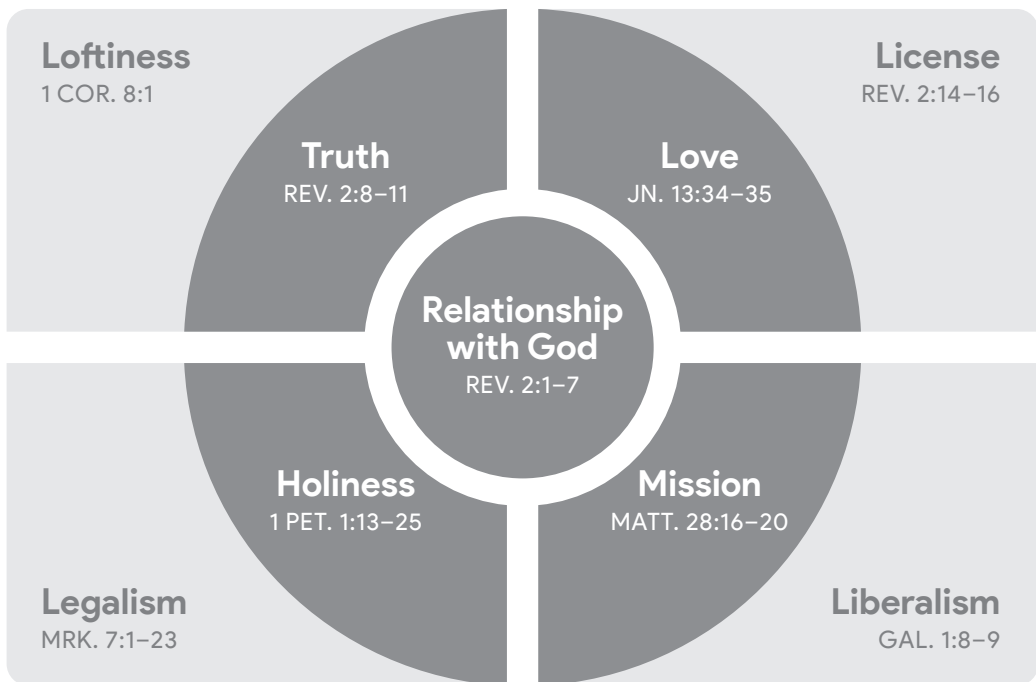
Loftiness
1 COR. 8:1

License
REV. 2:14–16

Truth
REV. 2:8–11

Love
JN. 13:34–35

Relationship with God
REV. 2:1–7

Holiness
1 PET. 1:13–25

Mission
MATT. 28:16–20

Legalism
MRK. 7:1–23

Liberalism
GAL. 1:8–9